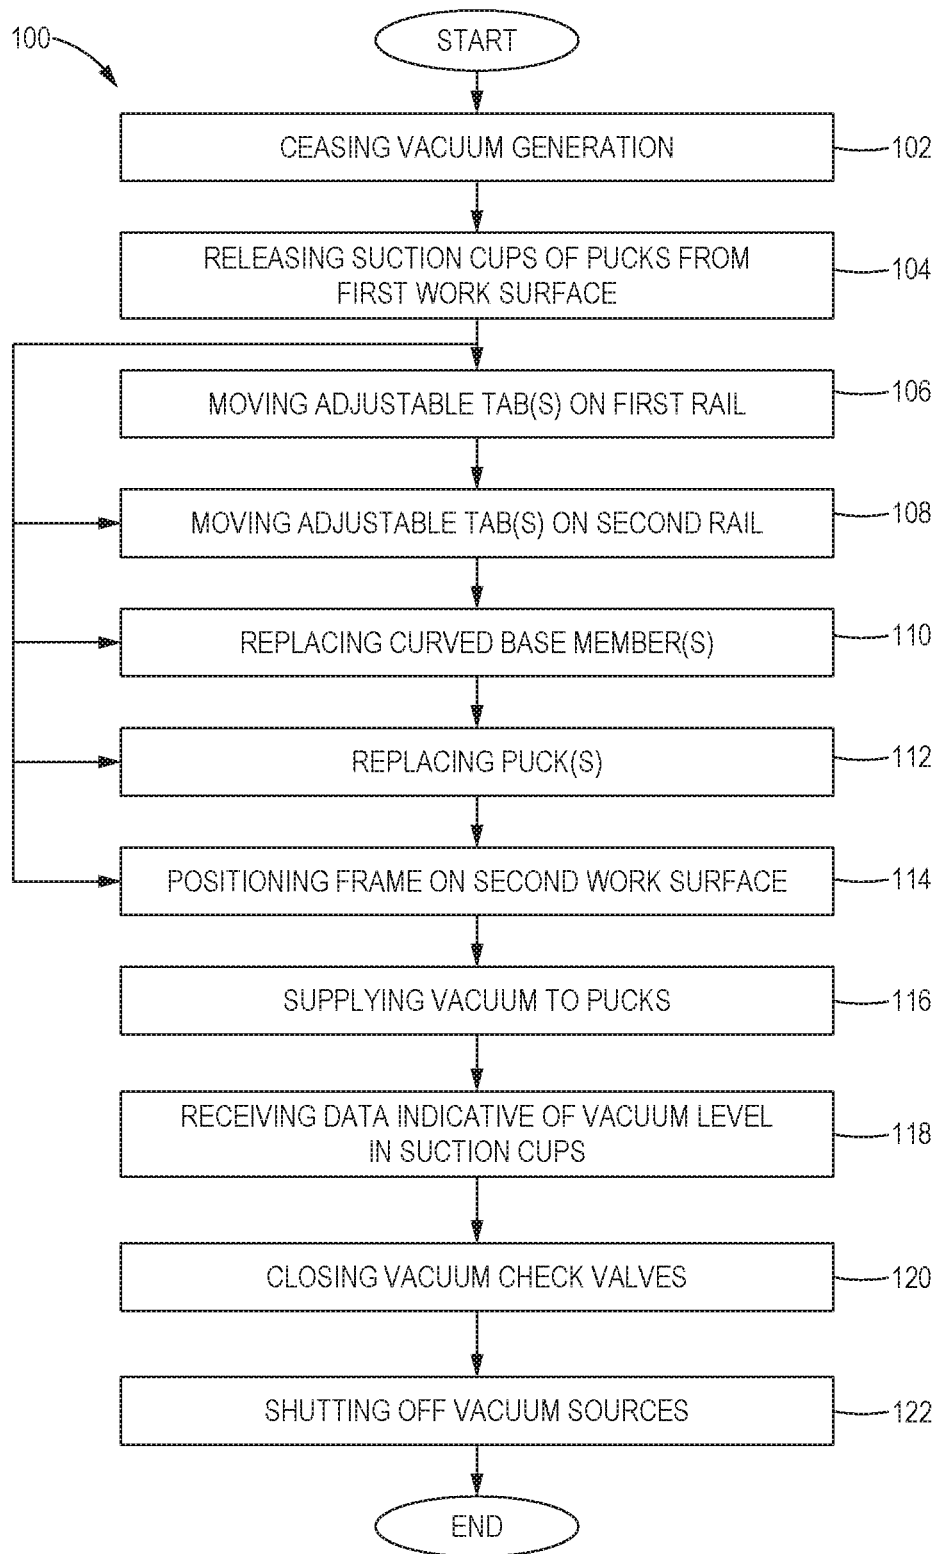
100

START

CEASING VACUUM GENERATION
102

RELEASING SUCTION CUPS OF PUCKS FROM FIRST WORK SURFACE
104

MOVING ADJUSTABLE TAB(S) ON FIRST RAIL
106

MOVING ADJUSTABLE TAB(S) ON SECOND RAIL
108

REPLACING CURVED BASE MEMBER(S)
110

REPLACING PUCK(S)
112

POSITIONING FRAME ON SECOND WORK SURFACE
114

SUPPLYING VACUUM TO PUCKS
116

RECEIVING DATA INDICATIVE OF VACUUM LEVEL IN SUCTION CUPS
118

CLOSING VACUUM CHECK VALVES
120

SHUTTING OFF VACUUM SOURCES
122

END